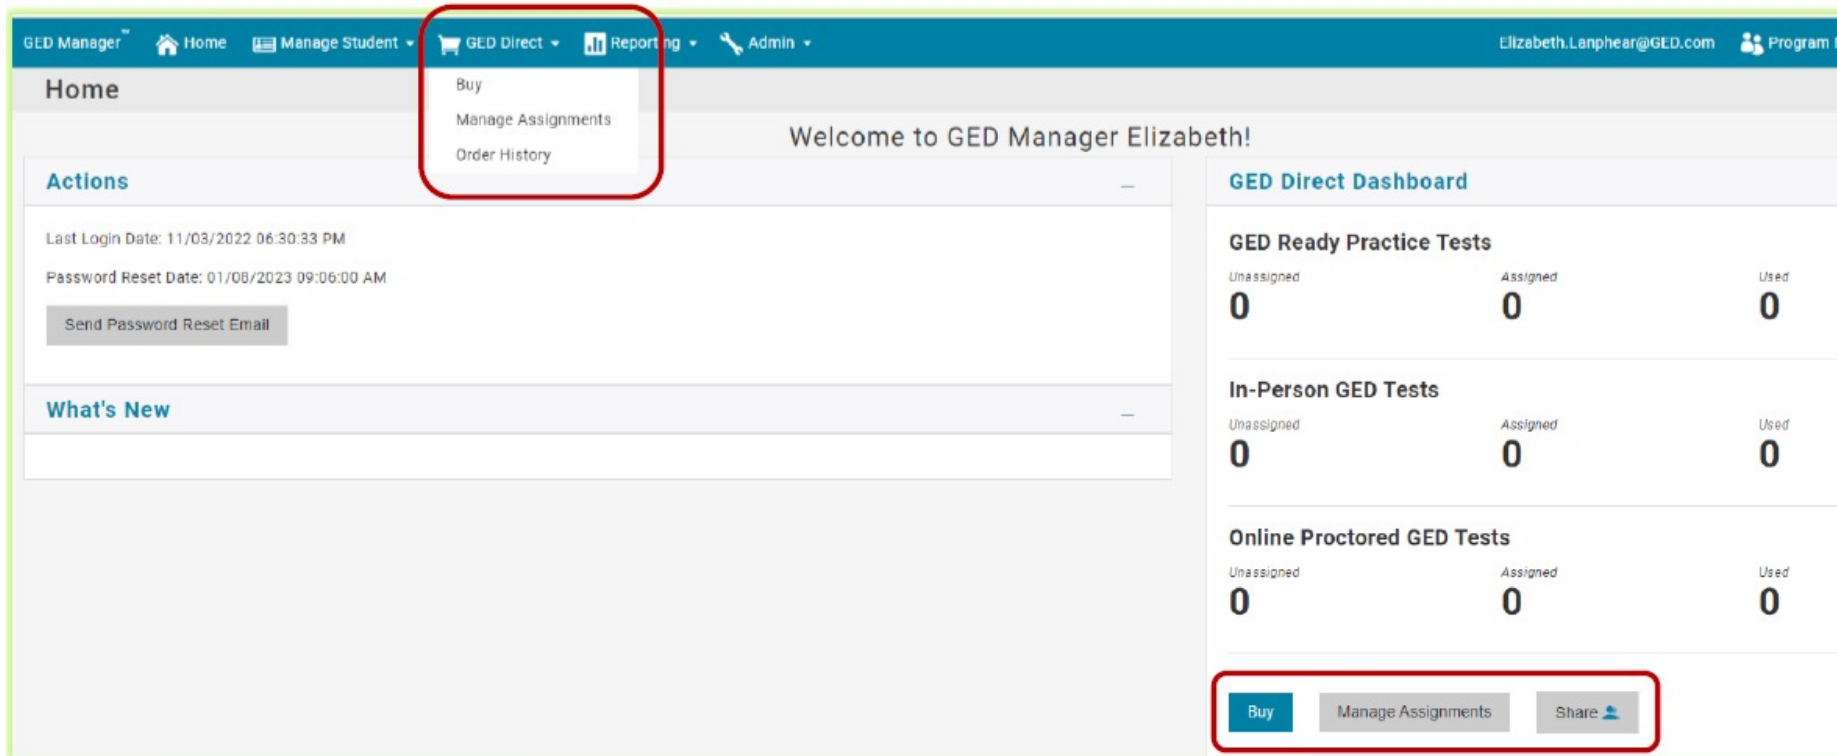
GED Manager™ Home Manage Student GED Direct Reporting Admin Elizabeth.Lanphear@GED.com Program

Buy
Manage Assignments
Order History

Home

Welcome to GED Manager Elizabeth!

Actions

Last Login Date: 11/03/2022 06:30:33 PM

Password Reset Date: 01/06/2023 09:06:00 AM

Send Password Reset Email

What's New

GED Direct Dashboard

GED Ready Practice Tests

| Unassigned | Assigned | Used |
|---|---|---|
| 0 | 0 | 0 |

In-Person GED Tests

| Unassigned | Assigned | Used |
|---|---|---|
| 0 | 0 | 0 |

Online Proctored GED Tests

| Unassigned | Assigned | Used |
|---|---|---|
| 0 | 0 | 0 |

Buy Manage Assignments Share